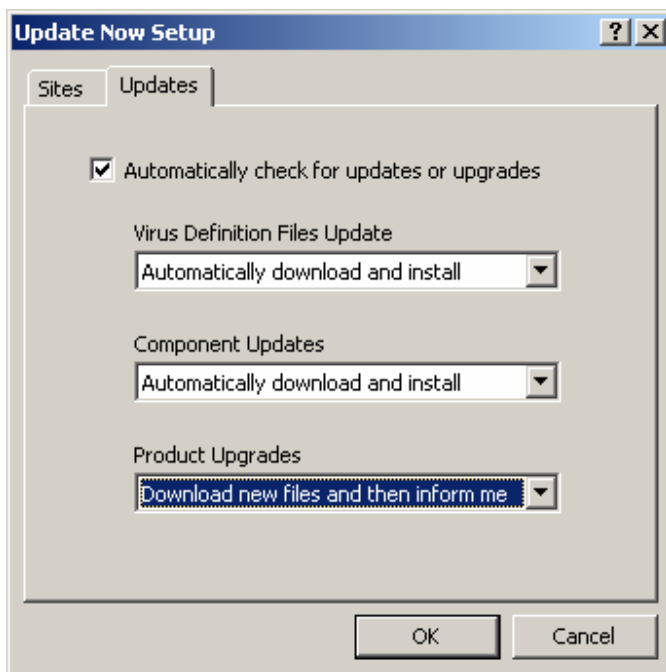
Update Now Setup

?

×

Sites

Updates

Automatically check for updates or upgrades

Virus Definition Files Update

Automatically download and install

Component Updates

Automatically download and install

Product Upgrades

Download new files and then inform me

OK

Cancel